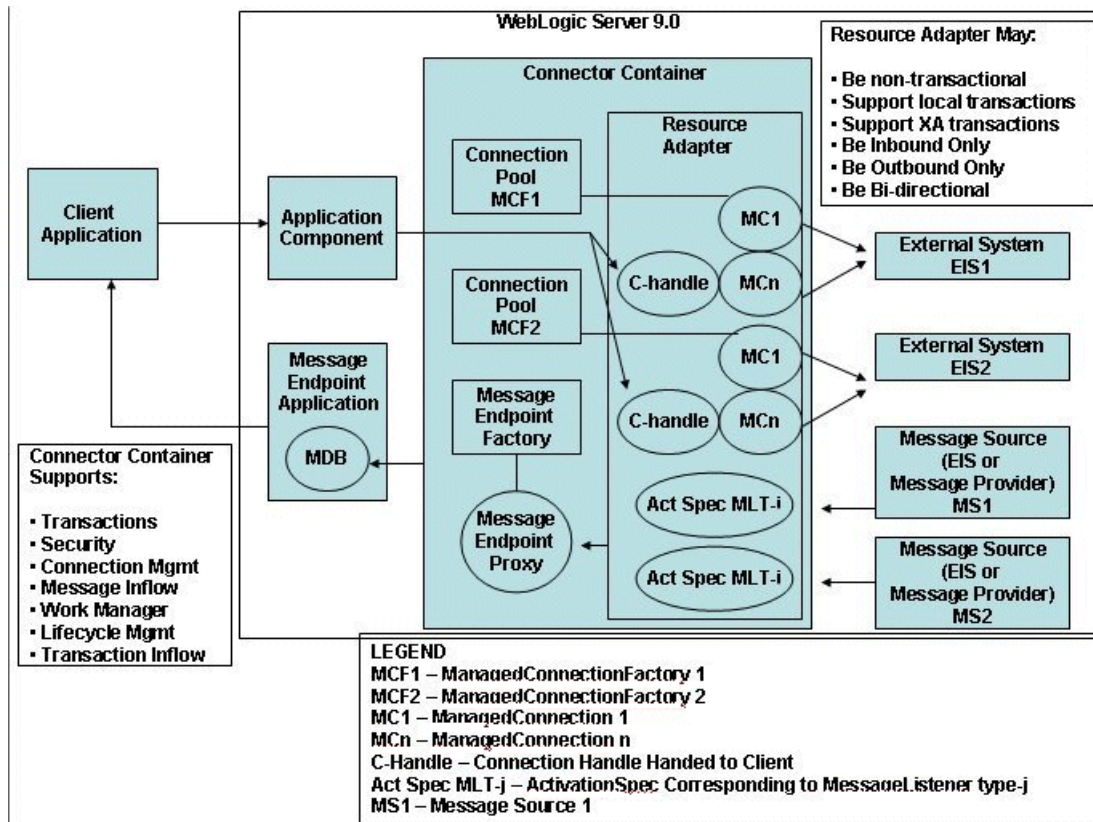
WebLogic Server 9.0

Resource Adapter May:

▪ Be non-transactional
▪ Support local transactions
▪ Support XA transactions
▪ Be Inbound Only
▪ Be Outbound Only
▪ Be Bi-directional

Connector Container

Resource Adapter

Client Application

Application Component

Connection Pool MCF1

MC1

C-handle

MCn

External System EIS1

Connection Pool MCF2

MC1

External System EIS2

Message Endpoint Application

MDB

Message Endpoint Factory

C-handle

MCn

Message Source (EIS or Message Provider) MS1

Act Spec MLT-i

Message Endpoint Proxy

Act Spec MLT-i

Message Source (EIS or Message Provider) MS2

Connector Container Supports:

▪ Transactions
▪ Security
▪ Connection Mgmt
▪ Message Inflow
▪ Work Manager
▪ Lifecycle Mgmt
▪ Transaction Inflow

LEGEND
MCF1 – ManagedConnectionFactory 1
MCF2 – ManagedConnectionFactory 2
MC1 – ManagedConnection 1
MCn – ManagedConnection n
C-Handle – Connection Handle Handed to Client
Act Spec MLT-j – ActivationSpec Corresponding to MessageListener type-j
MS1 – Message Source 1